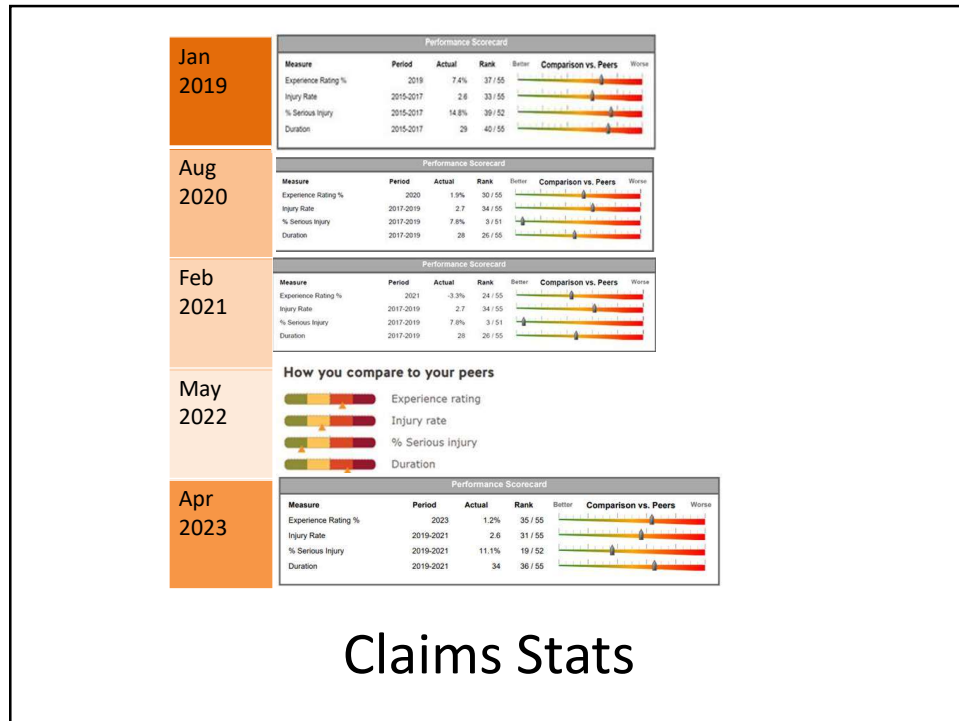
Jan 2019

Performance Scorecard

| Measure | Period | Actual | Rank | Better Comparison vs. Peers Worse |
|---|---|---|---|---|
| Experience Rating % | 2019 | 7.4% | 37 / 55 | |
| Injury Rate | 2015-2017 | 2.6 | 33 / 55 | |
| % Serious Injury | 2015-2017 | 14.8% | 39 / 52 | |
| Duration | 2015-2017 | 29 | 40 / 55 | |

Aug 2020

Performance Scorecard

| Measure | Period | Actual | Rank | Better Comparison vs. Peers Worse |
|---|---|---|---|---|
| Experience Rating % | 2020 | 1.9% | 30 / 55 | |
| Injury Rate | 2017-2019 | 2.7 | 34 / 55 | |
| % Serious Injury | 2017-2019 | 7.8% | 3 / 51 | |
| Duration | 2017-2019 | 28 | 26 / 55 | |

Feb 2021

Performance Scorecard

| Measure | Period | Actual | Rank | Better Comparison vs. Peers Worse |
|---|---|---|---|---|
| Experience Rating % | 2021 | -3.3% | 24 / 55 | |
| Injury Rate | 2017-2019 | 2.7 | 34 / 55 | |
| % Serious Injury | 2017-2019 | 7.8% | 3 / 51 | |
| Duration | 2017-2019 | 28 | 26 / 55 | |

May 2022

How you compare to your peers

Experience rating

Injury rate

% Serious injury

Duration

Apr 2023

Performance Scorecard

| Measure | Period | Actual | Rank | Better Comparison vs. Peers Worse |
|---|---|---|---|---|
| Experience Rating % | 2023 | 1.2% | 35 / 55 | |
| Injury Rate | 2019-2021 | 2.6 | 31 / 55 | |
| % Serious Injury | 2019-2021 | 11.1% | 19 / 52 | |
| Duration | 2019-2021 | 34 | 36 / 55 | |

Claims Stats